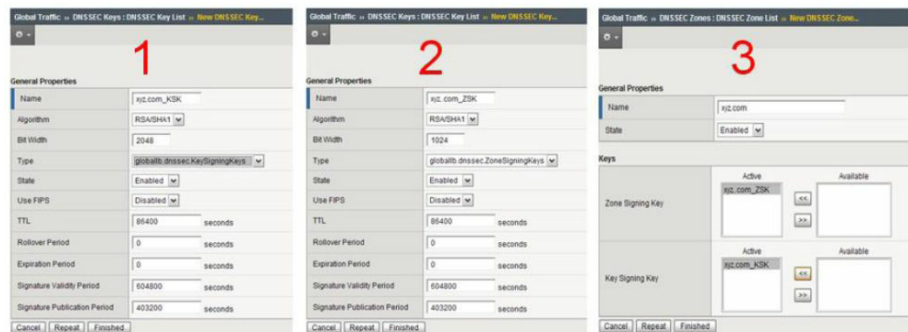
Global Traffic » DNSSEC Keys : DNSSEC Key List » New DNSSEC Key...

1

General Properties

| Name | xyz.com_KSK |
|---|---|
| Algorithm | RSA/SHA1 |
| Bit Width | 2048 |
| Type | globallb.dnssec.KeySigningKeys |
| State | Enabled |
| Use FIPS | Disabled |
| TTL | 86400 seconds |
| Rollover Period | 0 seconds |
| Expiration Period | 0 seconds |
| Signature Validity Period | 604800 seconds |
| Signature Publication Period | 403200 seconds |

Cancel Repeat Finished

Global Traffic » DNSSEC Keys : DNSSEC Key List » New DNSSEC Key...

2

General Properties

| Name | xyz.com_ZSK |
|---|---|
| Algorithm | RSA/SHA1 |
| Bit Width | 1024 |
| Type | globallb.dnssec.ZoneSigningKeys |
| State | Enabled |
| Use FIPS | Disabled |
| TTL | 86400 seconds |
| Rollover Period | 0 seconds |
| Expiration Period | 0 seconds |
| Signature Validity Period | 604800 seconds |
| Signature Publication Period | 403200 seconds |

Cancel Repeat Finished

Global Traffic » DNSSEC Zones : DNSSEC Zone List » New DNSSEC Zone...

3

General Properties

| Name | xyz.com |
|---|---|
| State | Enabled |

Keys

| | Active | | Available |
|---|---|---|---|
| Zone Signing Key | xyz.com_ZSK | << >> | |
| Key Signing Key | xyz.com_KSK | << >> | |

Cancel Repeat Finished